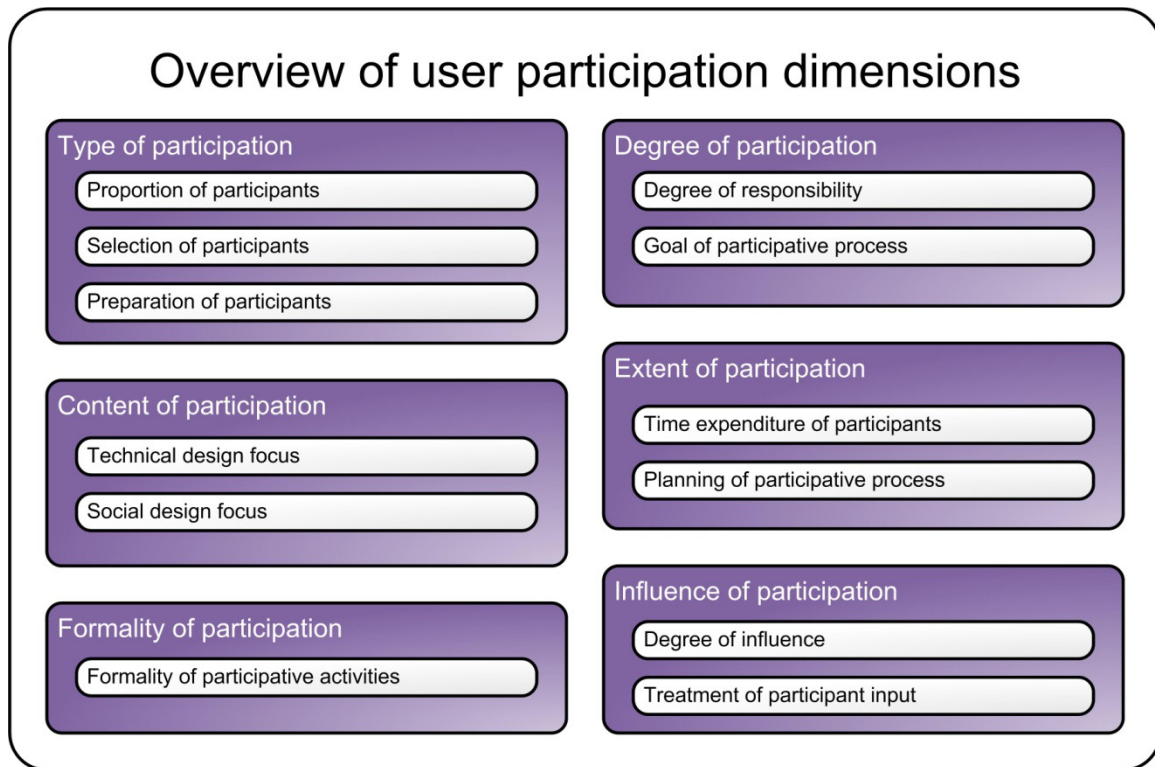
Overview of user participation dimensions

Type of participation

Proportion of participants

Selection of participants

Preparation of participants

Content of participation

Technical design focus

Social design focus

Formality of participation

Formality of participative activities

Degree of participation

Degree of responsibility

Goal of participative process

Extent of participation

Time expenditure of participants

Planning of participative process

Influence of participation

Degree of influence

Treatment of participant input